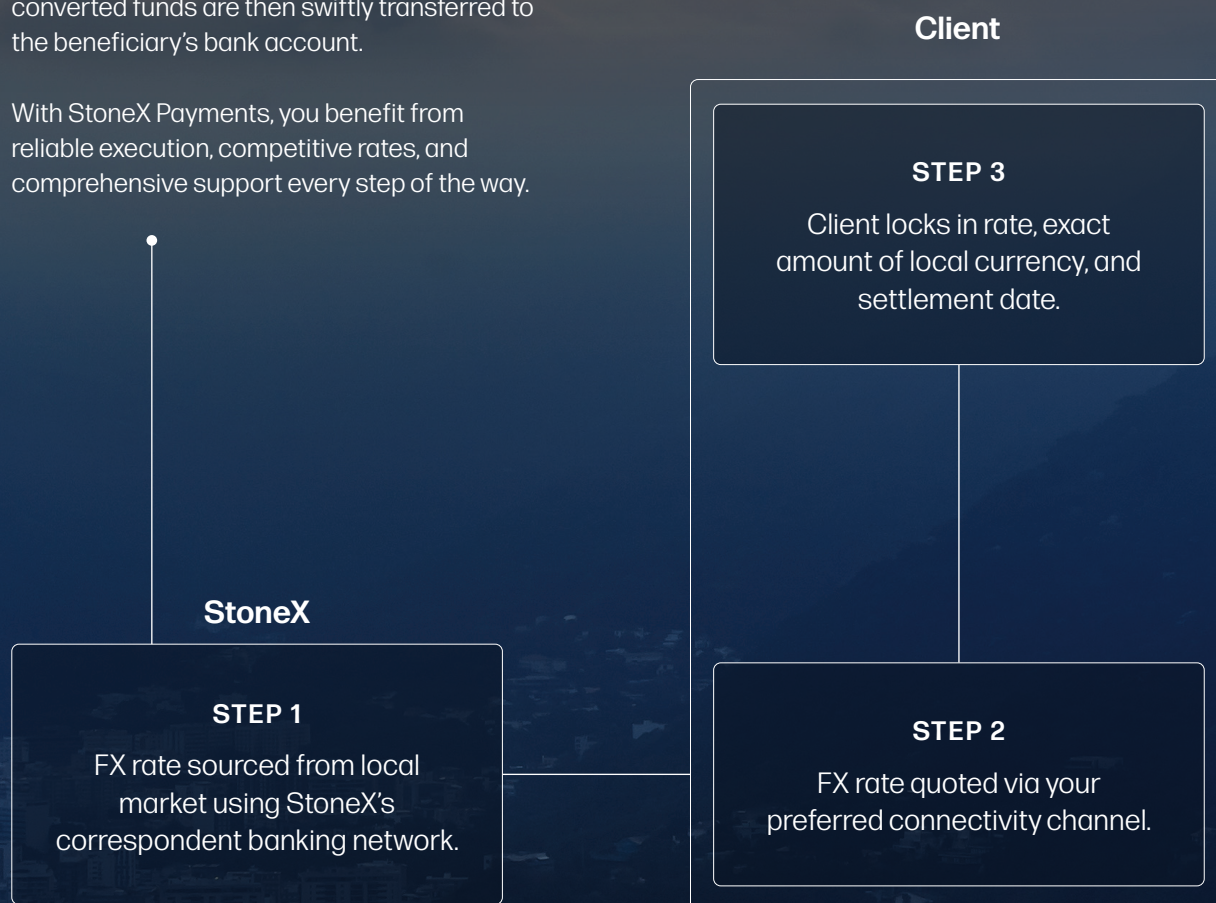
converted funds are then swiftly transferred to the beneficiary's bank account.

With StoneX Payments, you benefit from reliable execution, competitive rates, and comprehensive support every step of the way.

Client

STEP 3

Client locks in rate, exact amount of local currency, and settlement date.

StoneX

STEP 1

FX rate sourced from local market using StoneX's correspondent banking network.

STEP 2

FX rate quoted via your preferred connectivity channel.